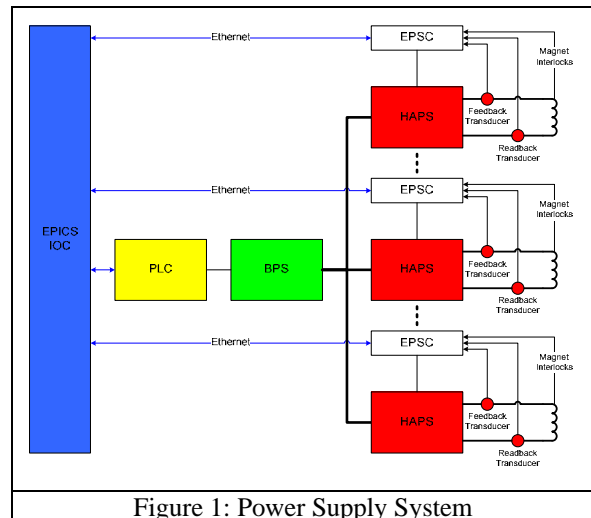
EPICS IOC

Ethernet

EPSC

Magnet Interlocks

HAPS

Feedback Transducer

Readback Transducer

Ethernet

EPSC

Magnet Interlocks

PLC

BPS

HAPS

Feedback Transducer

Readback Transducer

Ethernet

EPSC

Magnet Interlocks

HAPS

Feedback Transducer

Readback Transducer

Figure 1: Power Supply System